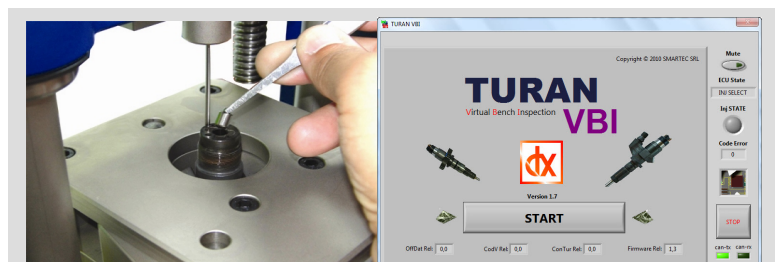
TURAN VBI

Copyright © 2010 SMARTEC SRL

TURAN
Virtual Bench Inspection
VBI

Version 1.7

START

OffDat Rel: 0,0
CodV Rel: 0,0
ConTur Rel: 0,0
Firmware Rel: 1,3

Mute
ECU State
INJ SELECT
Inj STATE
Code Error
0
STOP
can-tx
can-rx